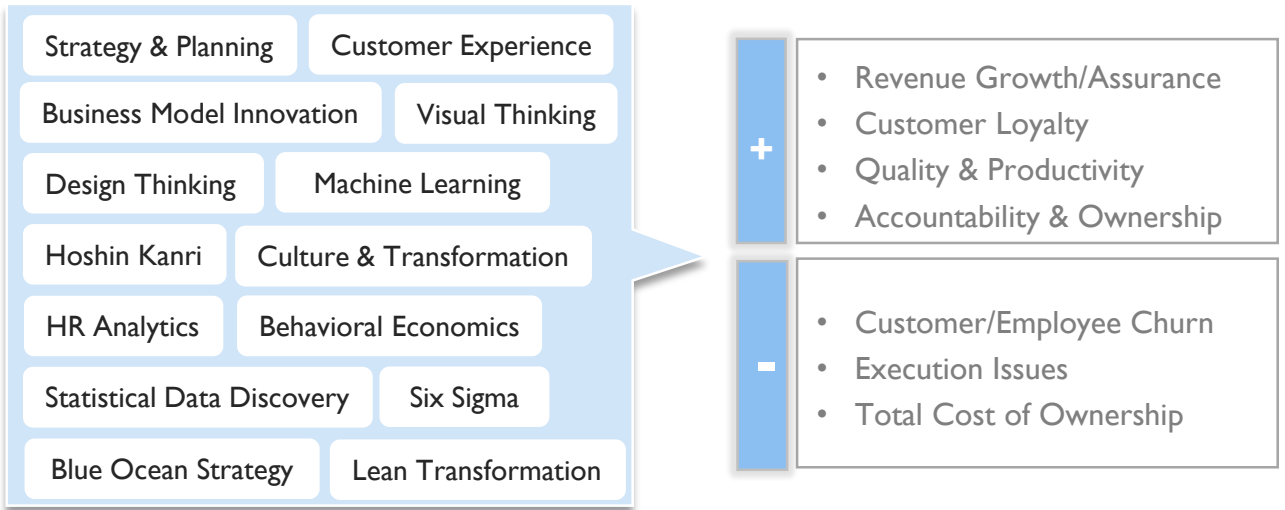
Strategy & Planning
Customer Experience
Business Model Innovation
Visual Thinking
Design Thinking
Machine Learning
Hoshin Kanri
Culture & Transformation
HR Analytics
Behavioral Economics
Statistical Data Discovery
Six Sigma
Blue Ocean Strategy
Lean Transformation

+

- Revenue Growth/Assurance
- Customer Loyalty
- Quality & Productivity
- Accountability & Ownership

-

- Customer/Employee Churn
- Execution Issues
- Total Cost of Ownership